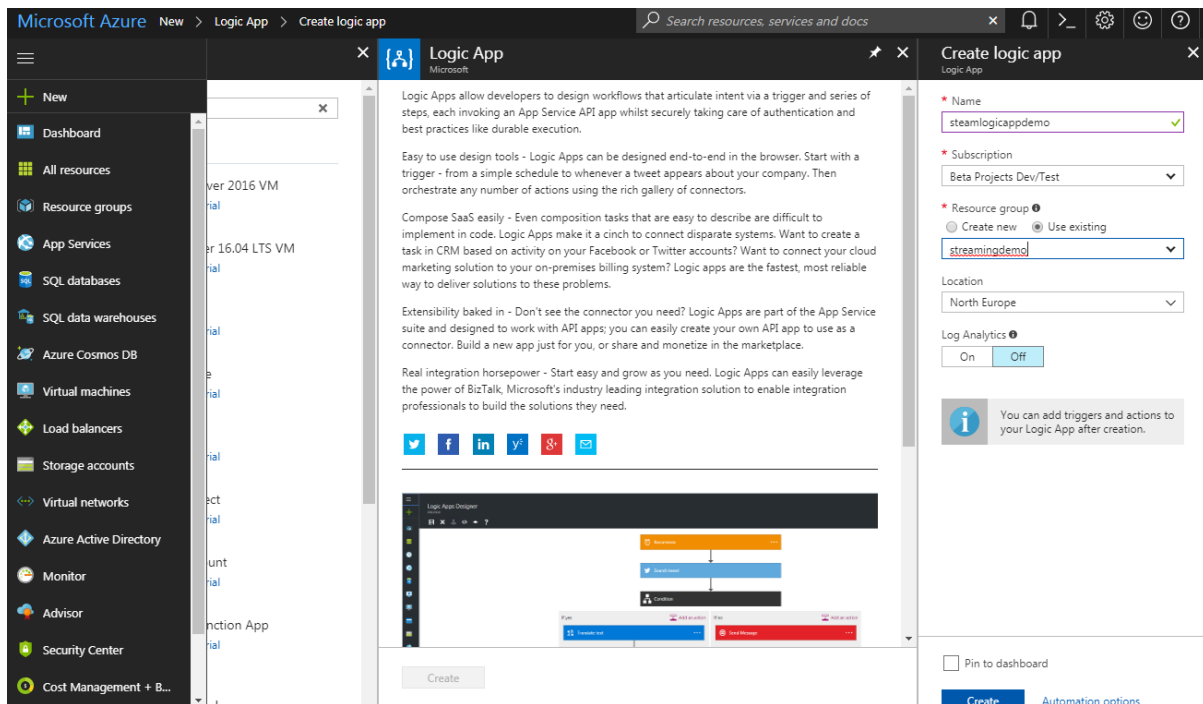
Microsoft Azure New > Logic App > Create logic app

Search resources, services and docs

New
Dashboard
All resources
Resource groups
App Services
SQL databases
SQL data warehouses
Azure Cosmos DB
Virtual machines
Load balancers
Storage accounts
Virtual networks
Azure Active Directory
Monitor
Advisor
Security Center
Cost Management + B...

ver 2016 VM
rial
r 16.04 LTS VM
rial
rial
e
rial
rial
ect
rial
unt
rial
nction App
rial

Logic App
Microsoft

Logic Apps allow developers to design workflows that articulate intent via a trigger and series of steps, each invoking an App Service API app whilst securely taking care of authentication and best practices like durable execution.

Easy to use design tools - Logic Apps can be designed end-to-end in the browser. Start with a trigger - from a simple schedule to whenever a tweet appears about your company. Then orchestrate any number of actions using the rich gallery of connectors.

Compose SaaS easily - Even composition tasks that are easy to describe are difficult to implement in code. Logic Apps make it a cinch to connect disparate systems. Want to create a task in CRM based on activity on your Facebook or Twitter accounts? Want to connect your cloud marketing solution to your on-premises billing system? Logic apps are the fastest, most reliable way to deliver solutions to these problems.

Extensibility baked in - Don't see the connector you need? Logic Apps are part of the App Service suite and designed to work with API apps; you can easily create your own API app to use as a connector. Build a new app just for you, or share and monetize in the marketplace.

Real integration horsepower - Start easy and grow as you need. Logic Apps can easily leverage the power of BizTalk, Microsoft's industry leading integration solution to enable integration professionals to build the solutions they need.

Logic Apps Designer

Create

Create logic app
Logic App

* Name
steamlogicappdemo

* Subscription
Beta Projects Dev/Test

* Resource group
Create new Use existing
streamingdemo

Location
North Europe

Log Analytics
On Off

You can add triggers and actions to your Logic App after creation.

Pin to dashboard

Create Automation options